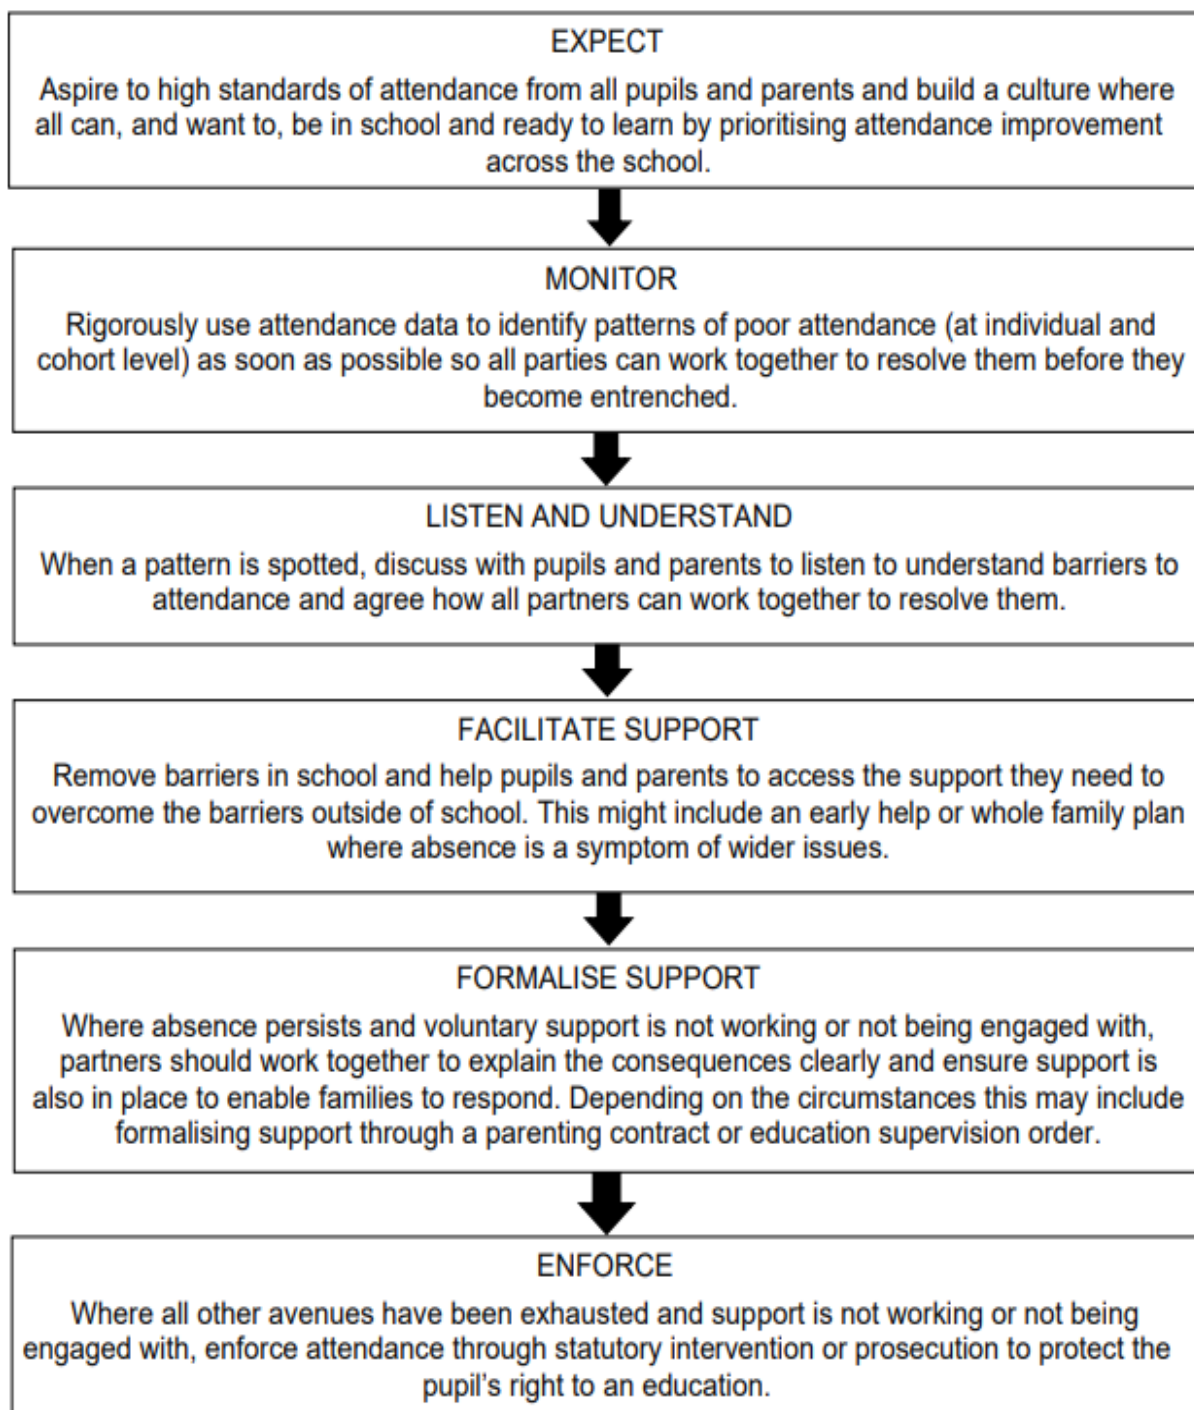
EXPECT

Aspire to high standards of attendance from all pupils and parents and build a culture where all can, and want to, be in school and ready to learn by prioritising attendance improvement across the school.

MONITOR

Rigorously use attendance data to identify patterns of poor attendance (at individual and cohort level) as soon as possible so all parties can work together to resolve them before they become entrenched.

LISTEN AND UNDERSTAND

When a pattern is spotted, discuss with pupils and parents to listen to understand barriers to attendance and agree how all partners can work together to resolve them.

FACILITATE SUPPORT

Remove barriers in school and help pupils and parents to access the support they need to overcome the barriers outside of school. This might include an early help or whole family plan where absence is a symptom of wider issues.

FORMALISE SUPPORT

Where absence persists and voluntary support is not working or not being engaged with, partners should work together to explain the consequences clearly and ensure support is also in place to enable families to respond. Depending on the circumstances this may include formalising support through a parenting contract or education supervision order.

ENFORCE

Where all other avenues have been exhausted and support is not working or not being engaged with, enforce attendance through statutory intervention or prosecution to protect the pupil's right to an education.